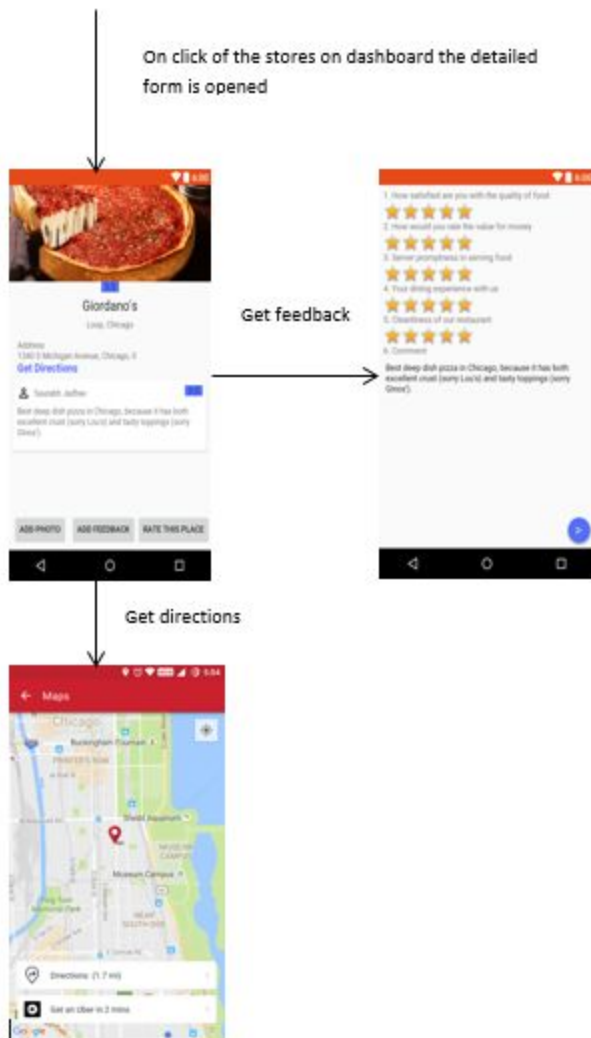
On click of the stores on dashboard the detailed form is opened

Giordano's

Loop, Chicago

Address
1340 S Michigan Avenue, Chicago, Il

Get Directions

Saurabh Jadhav

Best deep dish pizza in Chicago, because it has both excellent crust (sorry Lou's) and tasty toppings (sorry Gino's).

ADD PHOTO

ADD FEEDBACK

RATE THIS PLACE

Get feedback

1. How satisfied are you with the quality of food

2. How would you rate the value for money

3. Server promptness in serving food

4. Your dining experience with us

5. Cleanliness of our restaurant

6. Comment

Best deep dish pizza in Chicago, because it has both excellent crust (sorry Lou's) and tasty toppings (sorry Gino's).

Get directions

Maps

Chicago

Buckingham Fountain

PRINTER'S ROW

Shedd Aquarium

MUSEUM CAMPUS

Museum Campus

NEAR SOUTH SIDE

Directions (1.7 mi)

Get an Uber in 2 mins

Google